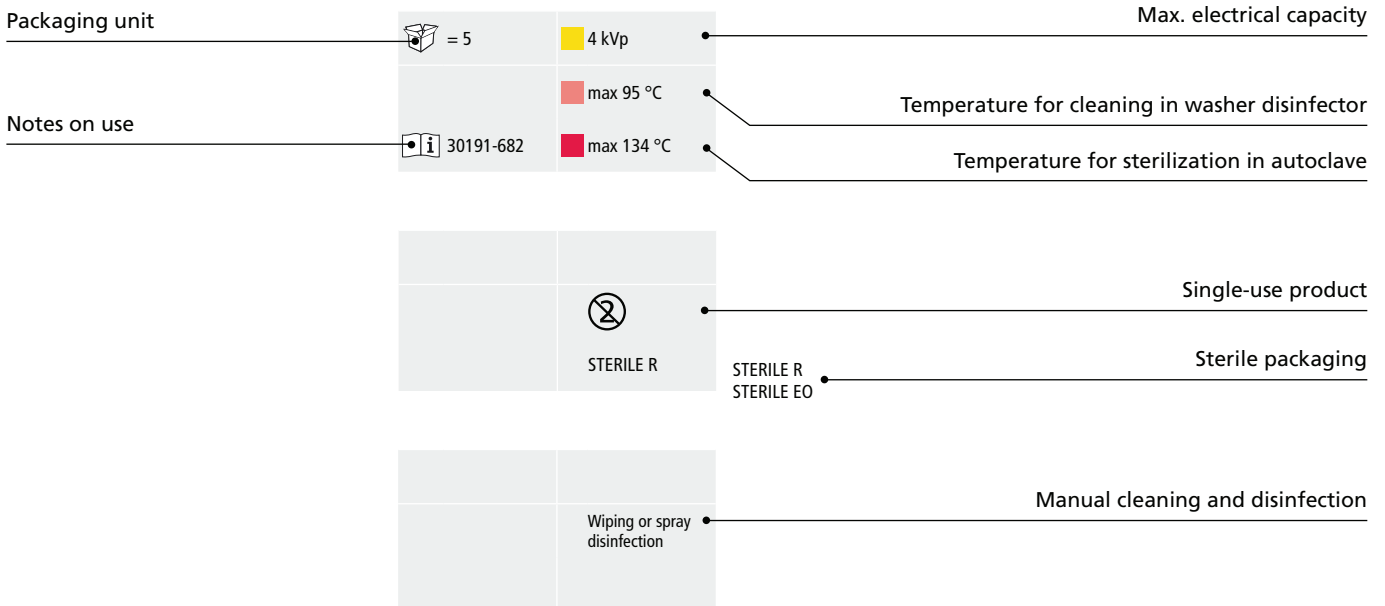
Packaging unit

= 5

4 kVp

Max. electrical capacity

max 95 °C

Temperature for cleaning in washer disinfector

Notes on use

30191-682

max 134 °C

Temperature for sterilization in autoclave

Single-use product

STERILE R

STERILE R
STERILE EO

Sterile packaging

Wiping or spray disinfection

Manual cleaning and disinfection